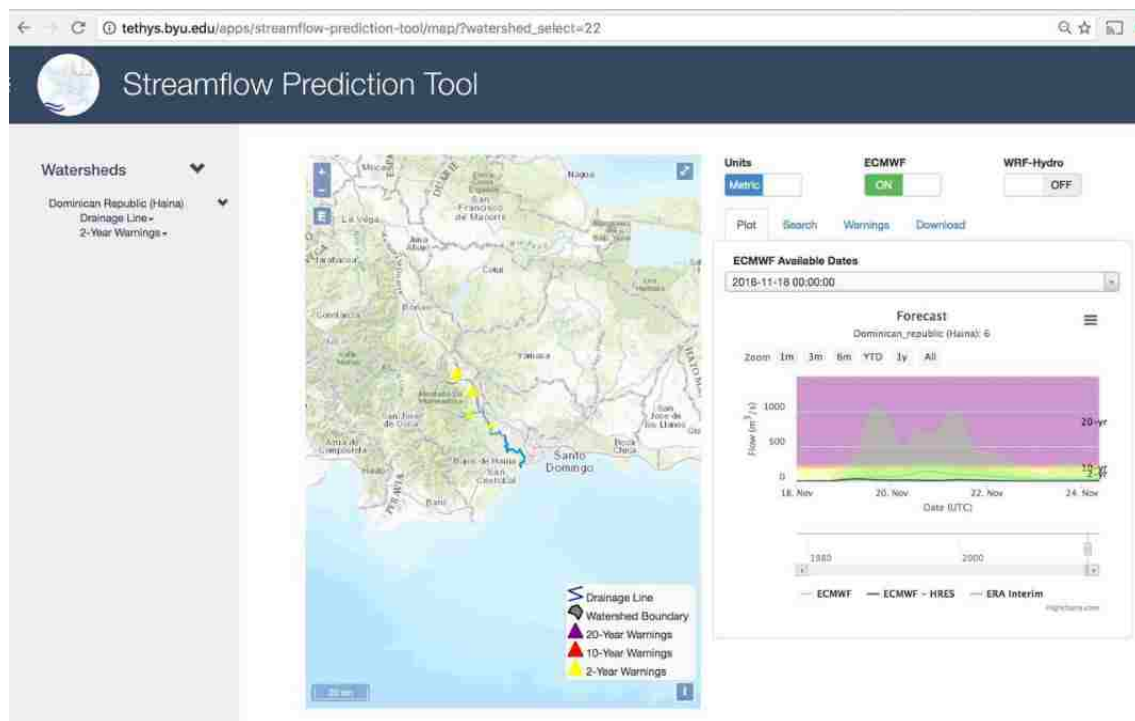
tethys.byu.edu/apps/streamflow-prediction-tool/map/?watershed_select=22

Streamflow Prediction Tool

Watersheds

Dominican Republic (Haina)
Drainage Line
2-Year Warnings

La Vega
Santo Domingo

Drainage Line
Watershed Boundary
20-Year Warnings
10-Year Warnings
2-Year Warnings

Units
Metric

ECMWF
ON

WRF-Hydro
OFF

Plot Search Warnings Download

ECMWF Available Dates
2016-11-18 00:00:00

Forecast
Dominican_republic (Haina): 6

Zoom 1m 3m 6m YTD 1y All

Flow ($m^3/s$)
1000
500
0

20-yr
10-yr
2-yr

18. Nov 20. Nov 22. Nov 24. Nov
Date (UTC)

1980 2000

ECMWF — ECMWF - HRES — ERA Interim
Highcharts.com